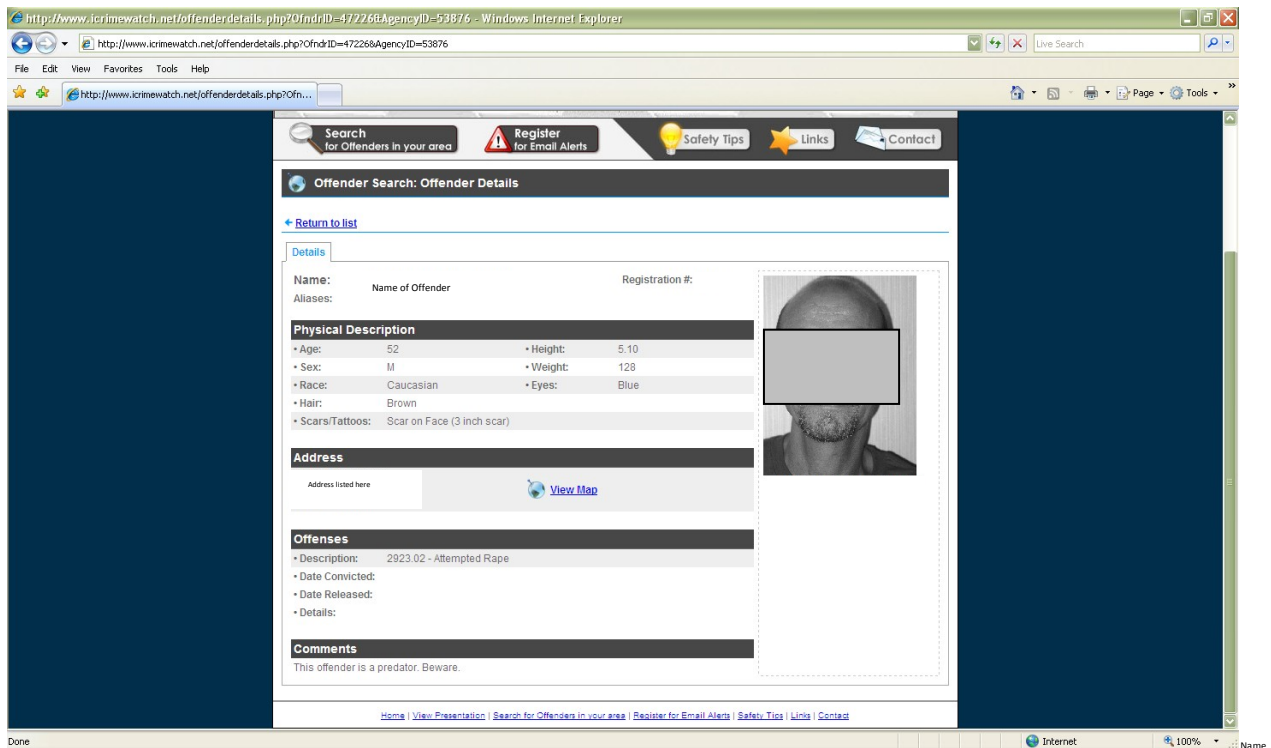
http://www.icrimewatch.net/offenderdetails.php?OfndrID=47226&AgencyID=53876 - Windows Internet Explorer

http://www.icrimewatch.net/offenderdetails.php?OfndrID=47226&AgencyID=53876

Live Search

File Edit View Favorites Tools Help

http://www.icrimewatch.net/offenderdetails.php?Ofn...

Page Tools

Search for Offenders in your area

Register for Email Alerts

Safety Tips

Links

Contact

Offender Search: Offender Details

← Return to list

Details

Name: Name of Offender

Aliases:

Registration #:

Physical Description

| | | | |
|---|---|---|---|
| • Age: | 52 | • Height: | 5.10 |
| • Sex: | M | • Weight: | 128 |
| • Race: | Caucasian | • Eyes: | Blue |
| • Hair: | Brown | | |
| • Scars/Tattoos: | Scar on Face (3 inch scar) | | |

Address

Address listed here

View Map

Offenses

• Description: 2923.02 - Attempted Rape

• Date Convicted:

• Date Released:

• Details:

Comments

This offender is a predator. Beware.

Home | View Presentation | Search for Offenders in your area | Register for Email Alerts | Safety Tips | Links | Contact

Done

Internet

100%

Name